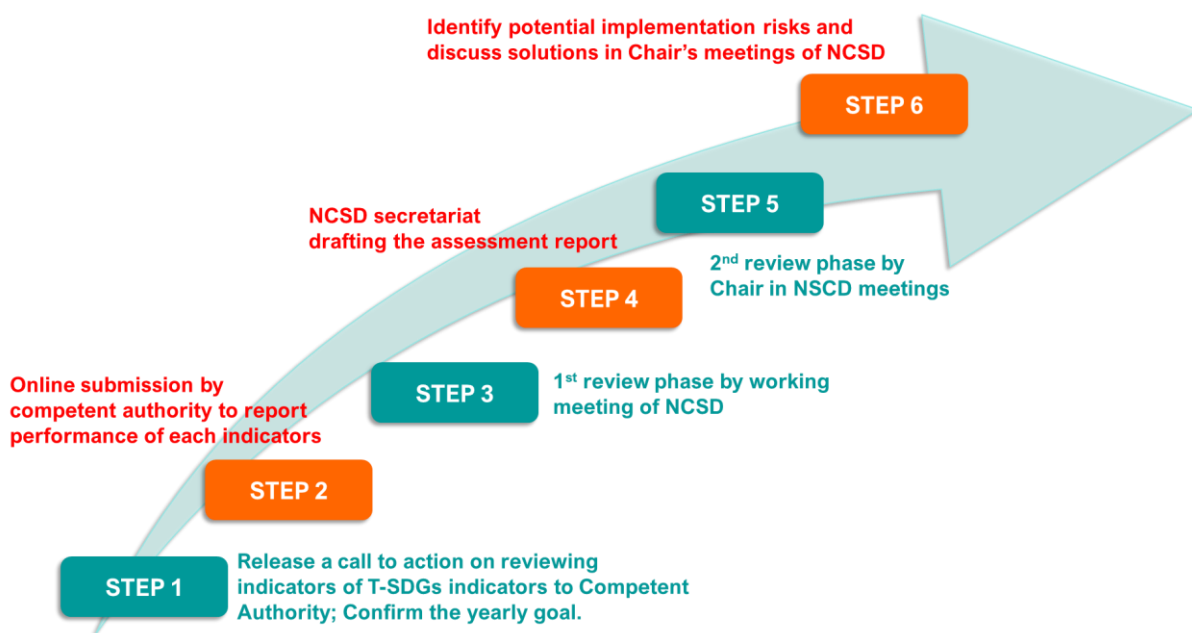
Identify potential implementation risks and discuss solutions in Chair's meetings of NCSD

STEP 6

STEP 5

NCSD secretariat drafting the assessment report

$2^{nd}$ review phase by Chair in NSCD meetings

STEP 4

Online submission by competent authority to report performance of each indicators

STEP 3

$1^{st}$ review phase by working meeting of NCSD

STEP 2

STEP 1

Release a call to action on reviewing indicators of T-SDGs indicators to Competent Authority; Confirm the yearly goal.